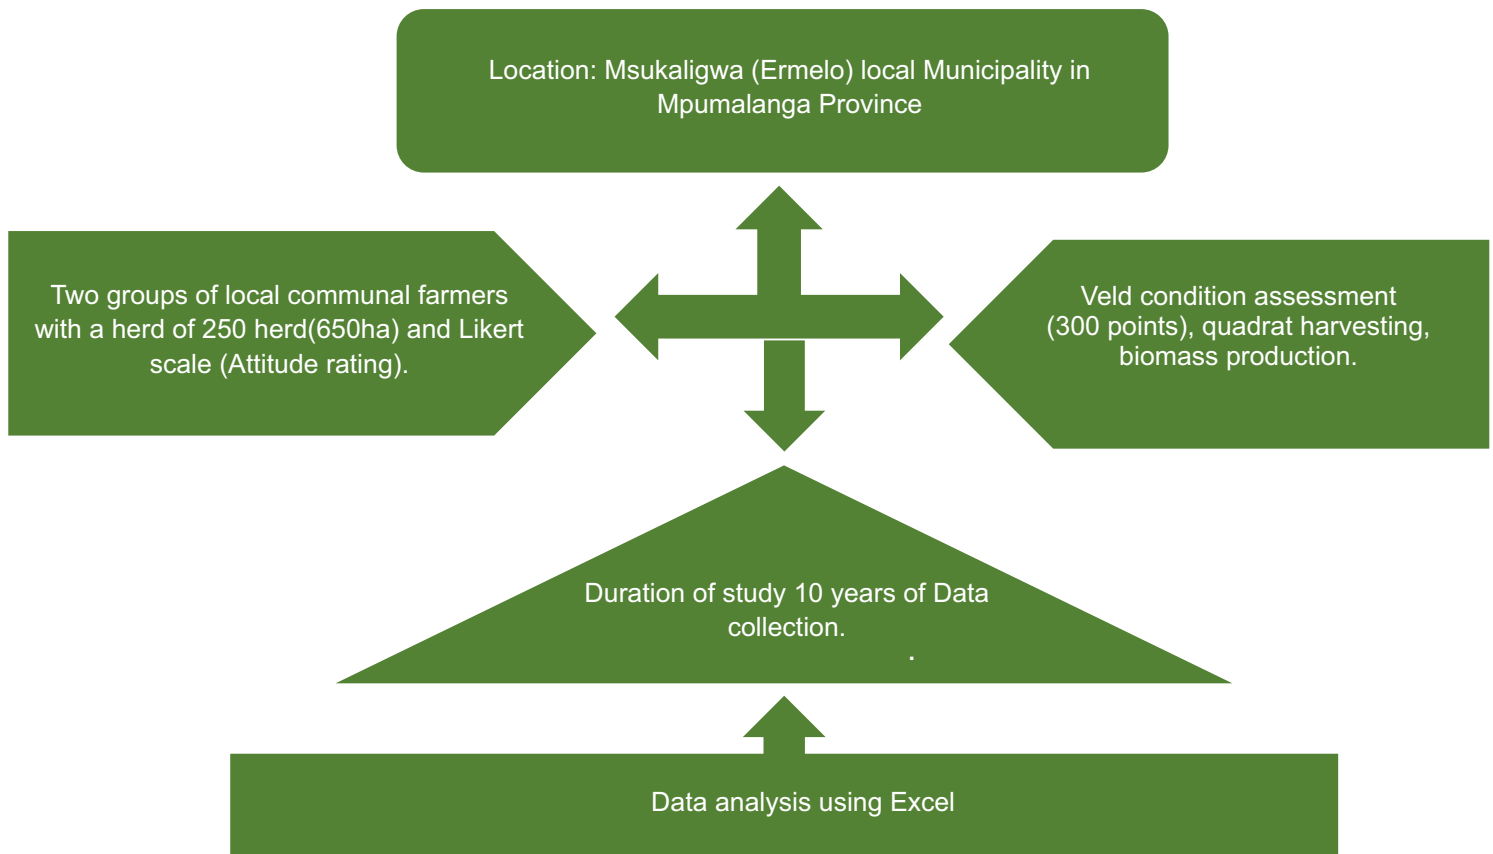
Location: Msukaligwa (Ermelo) local Municipality in Mpumalanga Province

Two groups of local communal farmers with a herd of 250 herd(650ha) and Likert scale (Attitude rating).

Veld condition assessment (300 points), quadrat harvesting, biomass production.

Duration of study 10 years of Data collection.

.

Data analysis using Excel